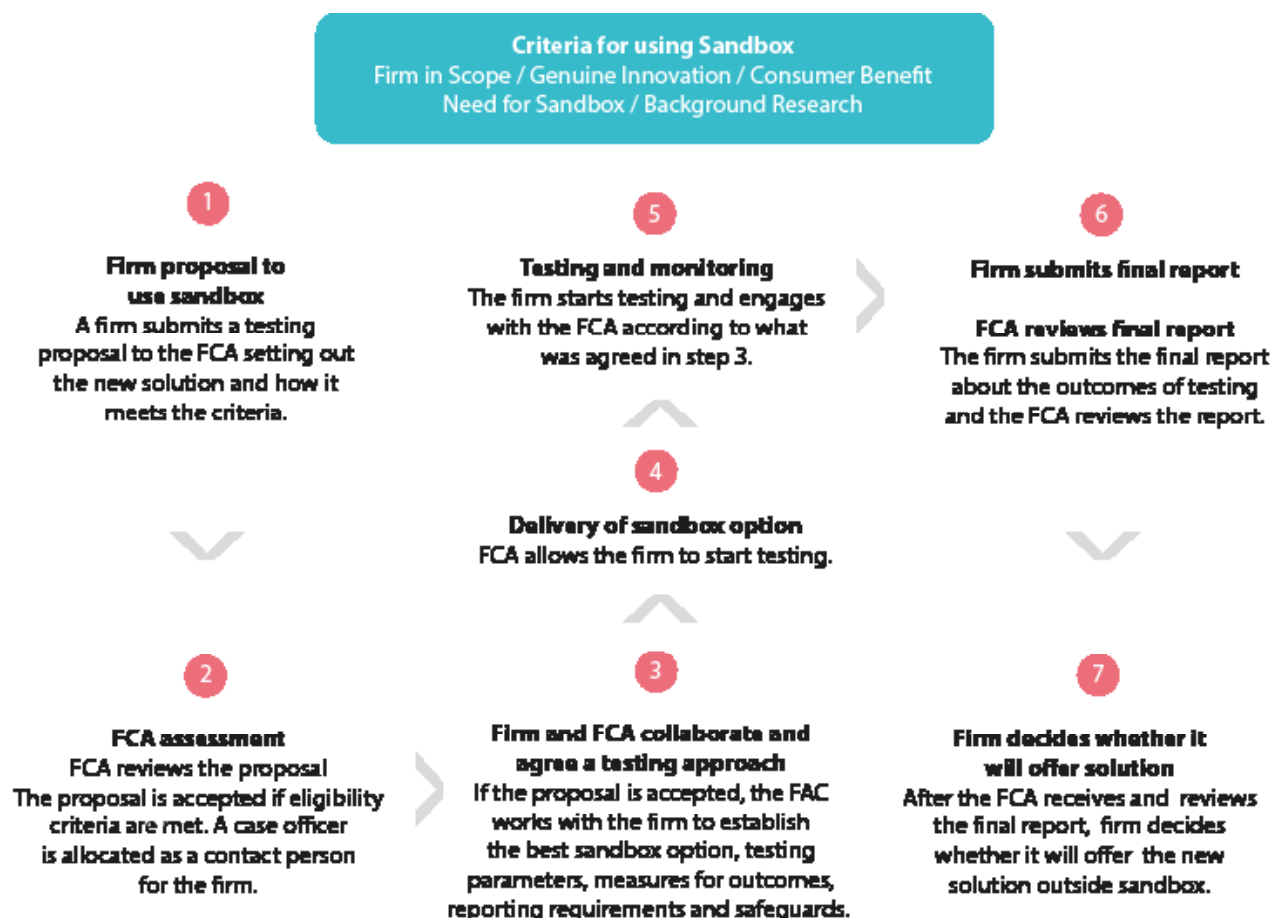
Criteria for using Sandbox
Firm in Scope / Genuine Innovation / Consumer Benefit
Need for Sandbox / Background Research

1

Firm proposal to use sandbox
A firm submits a testing proposal to the FCA setting out the new solution and how it meets the criteria.

5

Testing and monitoring
The firm starts testing and engages with the FCA according to what was agreed in step 3.

6

Firm submits final report

FCA reviews final report
The firm submits the final report about the outcomes of testing and the FCA reviews the report.

4

Delivery of sandbox option
FCA allows the firm to start testing.

2

FCA assessment
FCA reviews the proposal
The proposal is accepted if eligibility criteria are met. A case officer is allocated as a contact person for the firm.

3

Firm and FCA collaborate and agree a testing approach
If the proposal is accepted, the FAC works with the firm to establish the best sandbox option, testing parameters, measures for outcomes, reporting requirements and safeguards.

7

Firm decides whether it will offer solution
After the FCA receives and reviews the final report, firm decides whether it will offer the new solution outside sandbox.